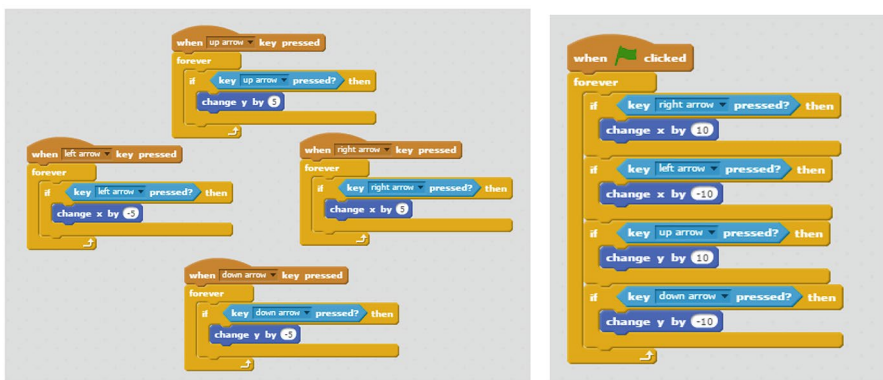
when up arrow key pressed
forever
if key up arrow pressed? then
change y by 5

when left arrow key pressed
forever
if key left arrow pressed? then
change x by -5

when right arrow key pressed
forever
if key right arrow pressed? then
change x by 5

when down arrow key pressed
forever
if key down arrow pressed? then
change y by -5

when clicked
forever
if key right arrow pressed? then
change x by 10
if key left arrow pressed? then
change x by -10
if key up arrow pressed? then
change y by 10
if key down arrow pressed? then
change y by -10